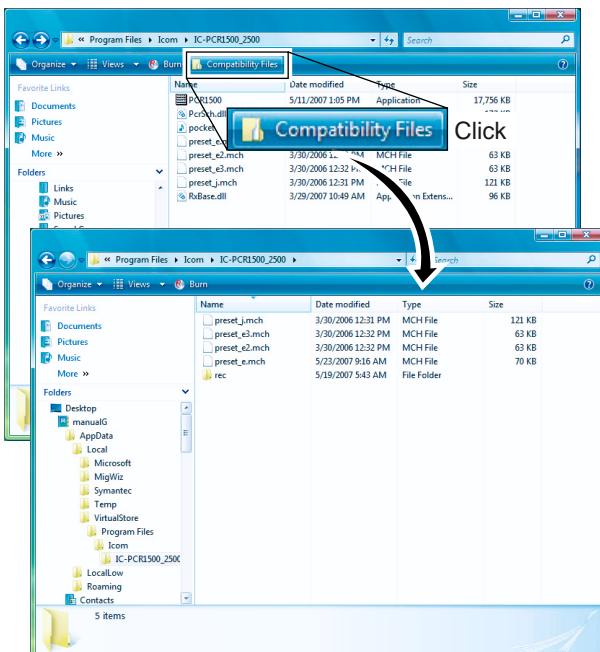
« Program Files ▸ Icom ▸ IC-PCR1500_2500 ▸

Search

Organize ▾ Views ▾ Burn Compatibility Files

Favorite Links

Documents

Pictures

Music

More »

Folders

Links

Music

Pictures

| Name | Date modified | Type | Size |
|---|---|---|---|
| PCR1500 | 5/11/2007 1:05 PM | Application | 17,756 KB |
| PcrSch.dll | | | |
| pocket | | | |
| preset_e | | | |
| preset_e2.mch | 3/30/2006 12:3 PM | MCH File | 63 KB |
| preset_e3.mch | 3/30/2006 12:32 PM | MCH File | 63 KB |
| preset_j.mch | 3/30/2006 12:31 PM | MCH File | 121 KB |
| RxBase.dll | 3/29/2007 10:49 AM | Application Extens... | 96 KB |

Compatibility Files Click

« Program Files ▸ Icom ▸ IC-PCR1500_2500 ▸

Search

Organize ▾ Views ▾ Burn

Favorite Links

Documents

Pictures

Music

More »

Folders

Desktop

manualG

AppData

Local

Microsoft

MigWiz

Symantec

Temp

VirtualStore

Program Files

Icom

IC-PCR1500_2500

LocalLow

Roaming

Contacts

| Name | Date modified | Type | Size |
|---|---|---|---|
| preset_j.mch | 3/30/2006 12:31 PM | MCH File | 121 KB |
| preset_e3.mch | 3/30/2006 12:32 PM | MCH File | 63 KB |
| preset_e2.mch | 3/30/2006 12:32 PM | MCH File | 63 KB |
| preset_e.mch | 5/23/2007 9:16 AM | MCH File | 70 KB |
| rec | 5/19/2007 5:43 AM | File Folder | |

5 items